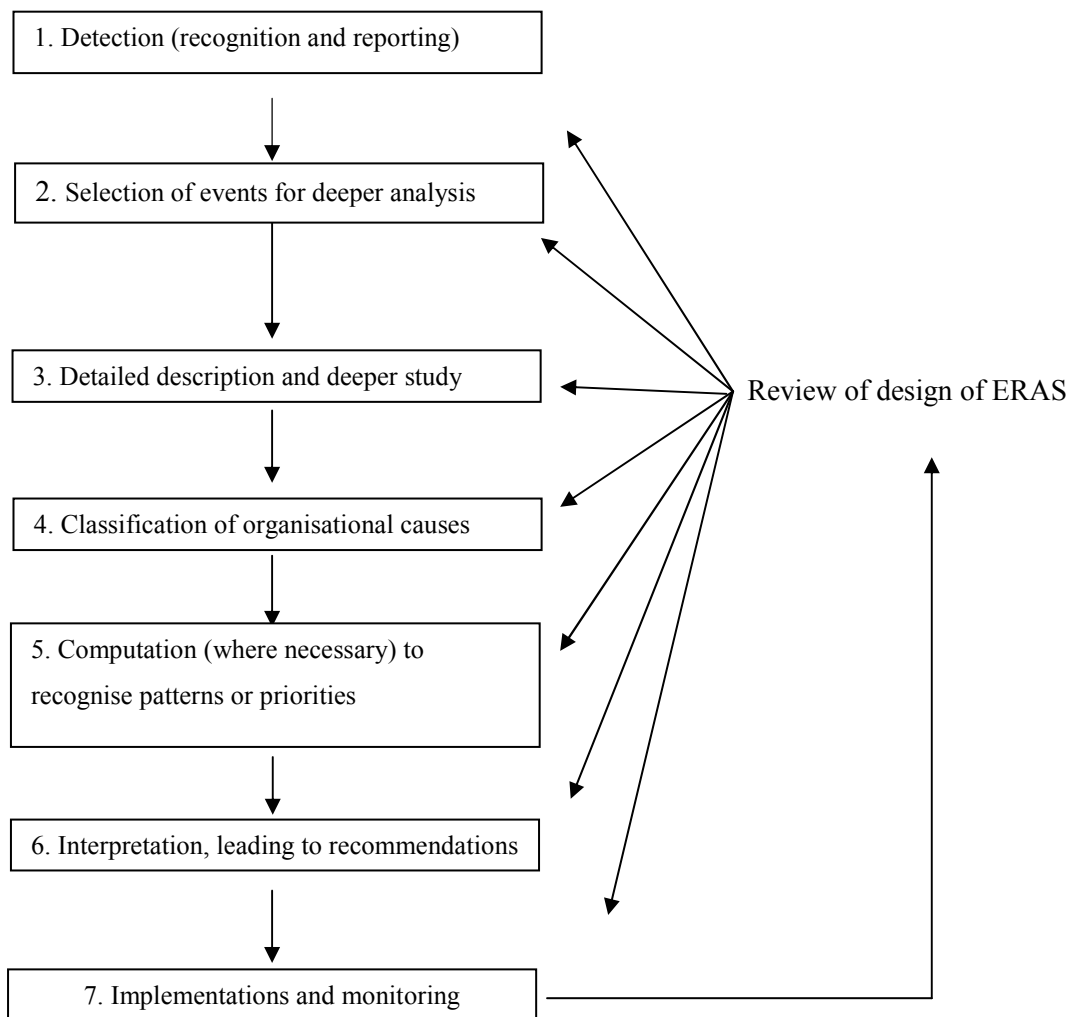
1. Detection (recognition and reporting)

2. Selection of events for deeper analysis

3. Detailed description and deeper study

Review of design of ERAS

4. Classification of organisational causes

5. Computation (where necessary) to recognise patterns or priorities

6. Interpretation, leading to recommendations

7. Implementations and monitoring